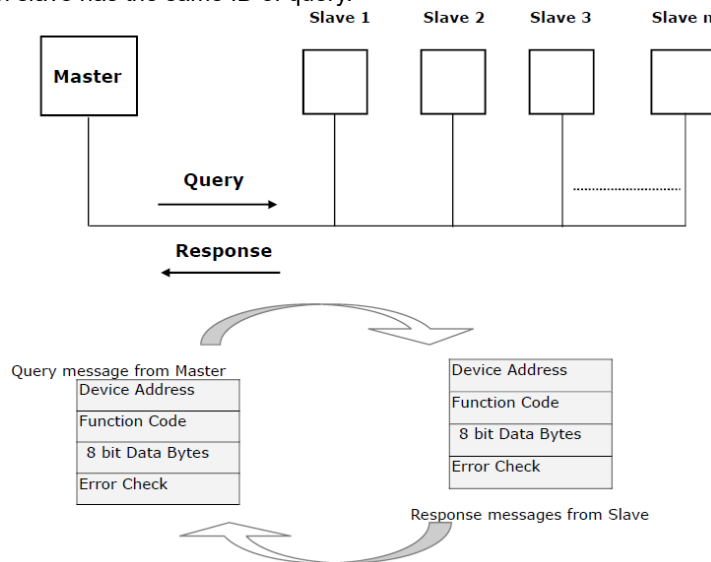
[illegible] slave has the same ID of query.

Slave 1 Slave 2 Slave 3 Slave n

Master

Query

Response

Query message from Master

| Device Address |
|---|
| Function Code |
| 8 bit Data Bytes |
| Error Check |

| Device Address |
|---|
| Function Code |
| 8 bit Data Bytes |
| Error Check |

Response messages from Slave